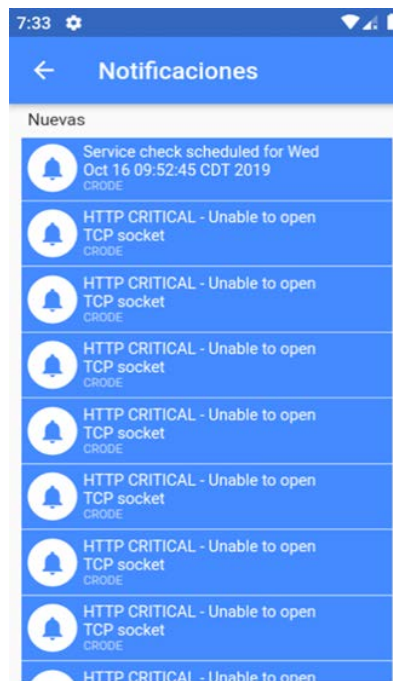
7:33

Notificaciones

Nuevas

Service check scheduled for Wed Oct 16 09:52:45 CDT 2019
CRODE

HTTP CRITICAL - Unable to open TCP socket
CRODE

HTTP CRITICAL - Unable to open TCP socket
CRODE

HTTP CRITICAL - Unable to open TCP socket
CRODE

HTTP CRITICAL - Unable to open TCP socket
CRODE

HTTP CRITICAL - Unable to open TCP socket
CRODE

HTTP CRITICAL - Unable to open TCP socket
CRODE

HTTP CRITICAL - Unable to open TCP socket
CRODE

HTTP CRITICAL - Unable to open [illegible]